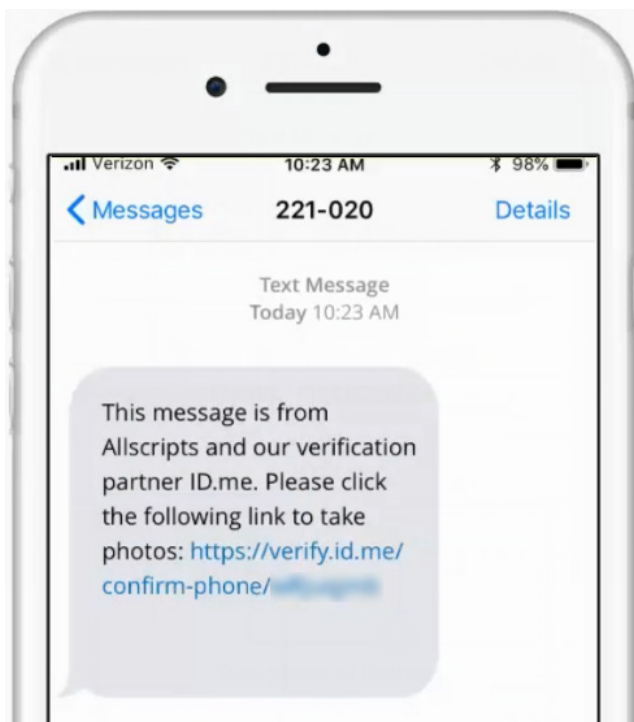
Verizon
10:23 AM
98%

Messages
221-020
Details

Text Message
Today 10:23 AM

This message is from Allscripts and our verification partner ID.me. Please click the following link to take photos: https://verify.id.me/confirm-phone/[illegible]